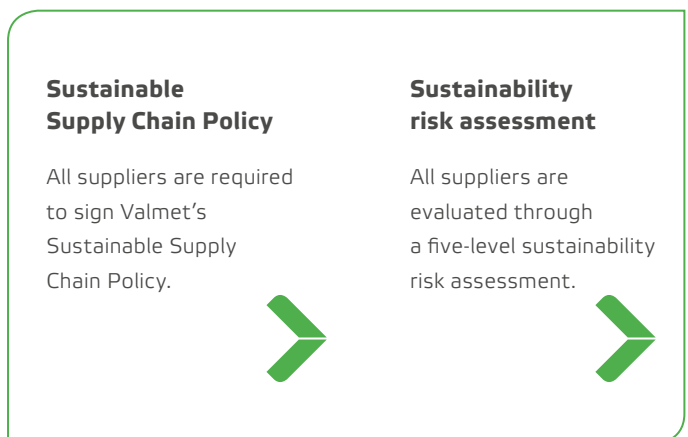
Sustainable Supply Chain Policy

All suppliers are required to sign Valmet's Sustainable Supply Chain Policy.

Sustainability risk assessment

All suppliers are evaluated through a five-level sustainability risk assessment.